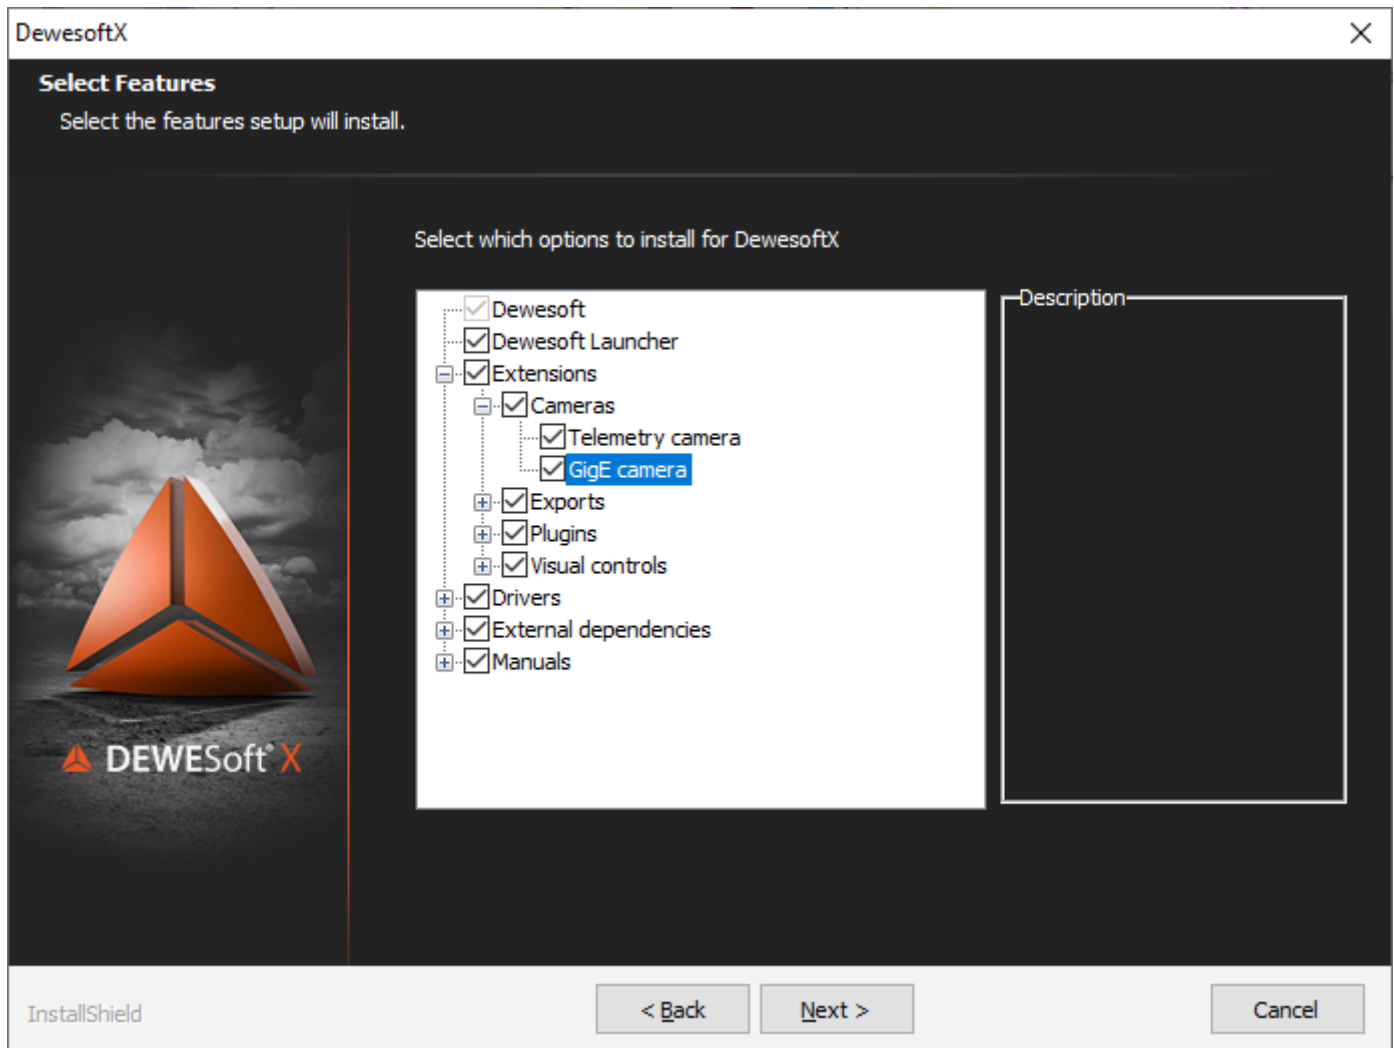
DewesoftX

Select Features
Select the features setup will install.

DEWESoft X

Select which options to install for DewesoftX

Dewesoft
Dewesoft Launcher
Extensions
Cameras
Telemetry camera
GigE camera
Exports
Plugins
Visual controls
Drivers
External dependencies
Manuals

Description

InstallShield

< Back
Next >
Cancel